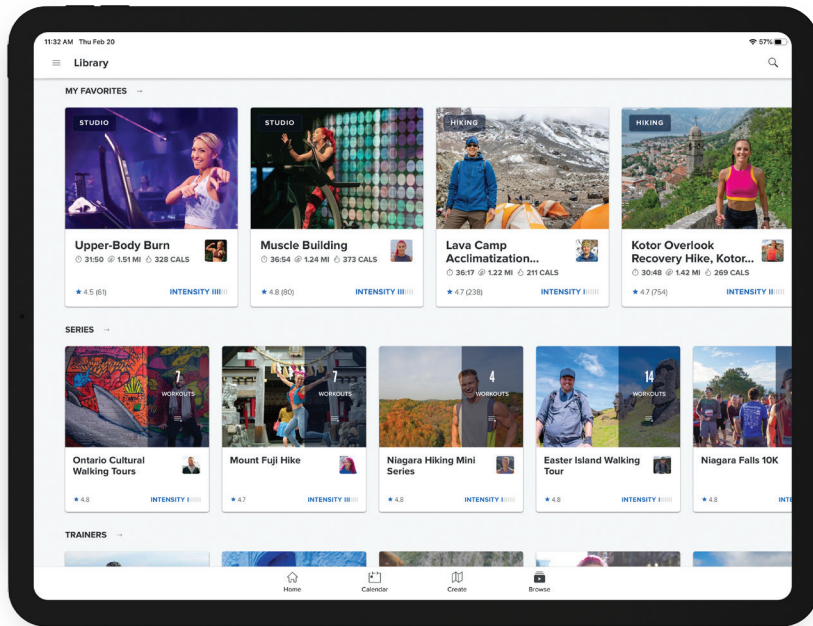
11:32 AM Thu Feb 20

57%

Library

MY FAVORITES →

STUDIO

Upper-Body Burn

31:50 1.51 MI 328 CALS

★ 4.5 (61)

INTENSITY IIII

STUDIO

Muscle Building

36:54 1.24 MI 373 CALS

★ 4.8 (80)

INTENSITY IIII

HIKING

Lava Camp Acclimatization...

36:17 1.22 MI 211 CALS

★ 4.7 (238)

INTENSITY I

HIKING

Kotor Overlook Recovery Hike, Kotor...

30:48 1.42 MI 269 CALS

★ 4.7 (754)

INTENSITY II

SERIES →

7 WORKOUTS

Ontario Cultural Walking Tours

★ 4.8

INTENSITY I

7 WORKOUTS

Mount Fuji Hike

★ 4.7

INTENSITY III

4 WORKOUTS

Niagara Hiking Mini Series

★ 4.8

INTENSITY I

14 WORKOUTS

Easter Island Walking Tour

★ 4.8

INTENSITY I

Niagara Falls 10K

★ 4.8

INTE

TRAINERS →

Home

Calendar

Create

Browse